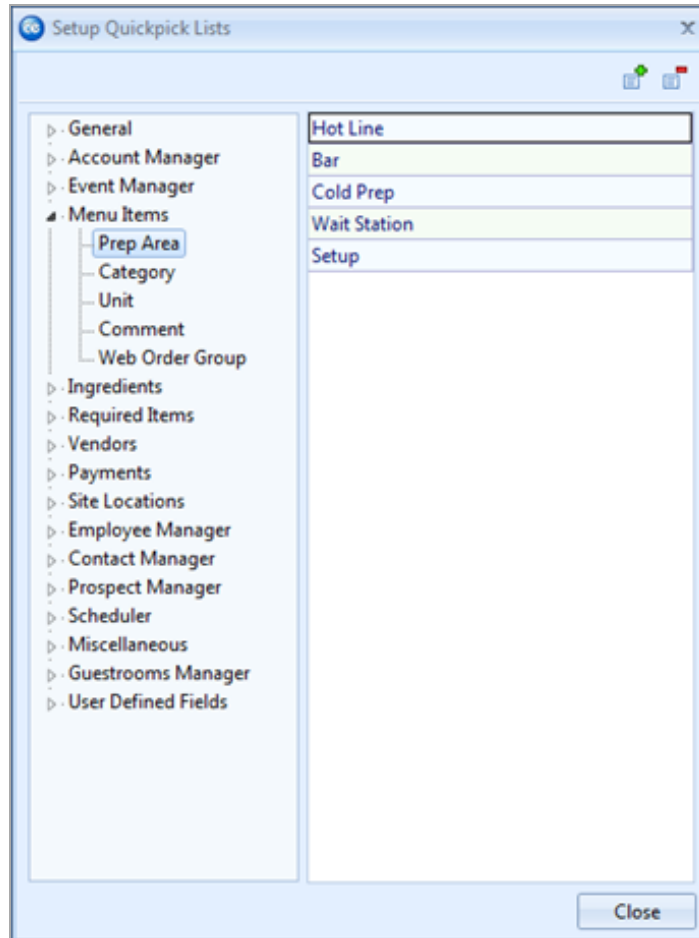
Setup Quickpick Lists

General
Account Manager
Event Manager
Menu Items
Prep Area
Category
Unit
Comment
Web Order Group
Ingredients
Required Items
Vendors
Payments
Site Locations
Employee Manager
Contact Manager
Prospect Manager
Scheduler
Miscellaneous
Guestrooms Manager
User Defined Fields

Hot Line
Bar
Cold Prep
Wait Station
Setup

Close